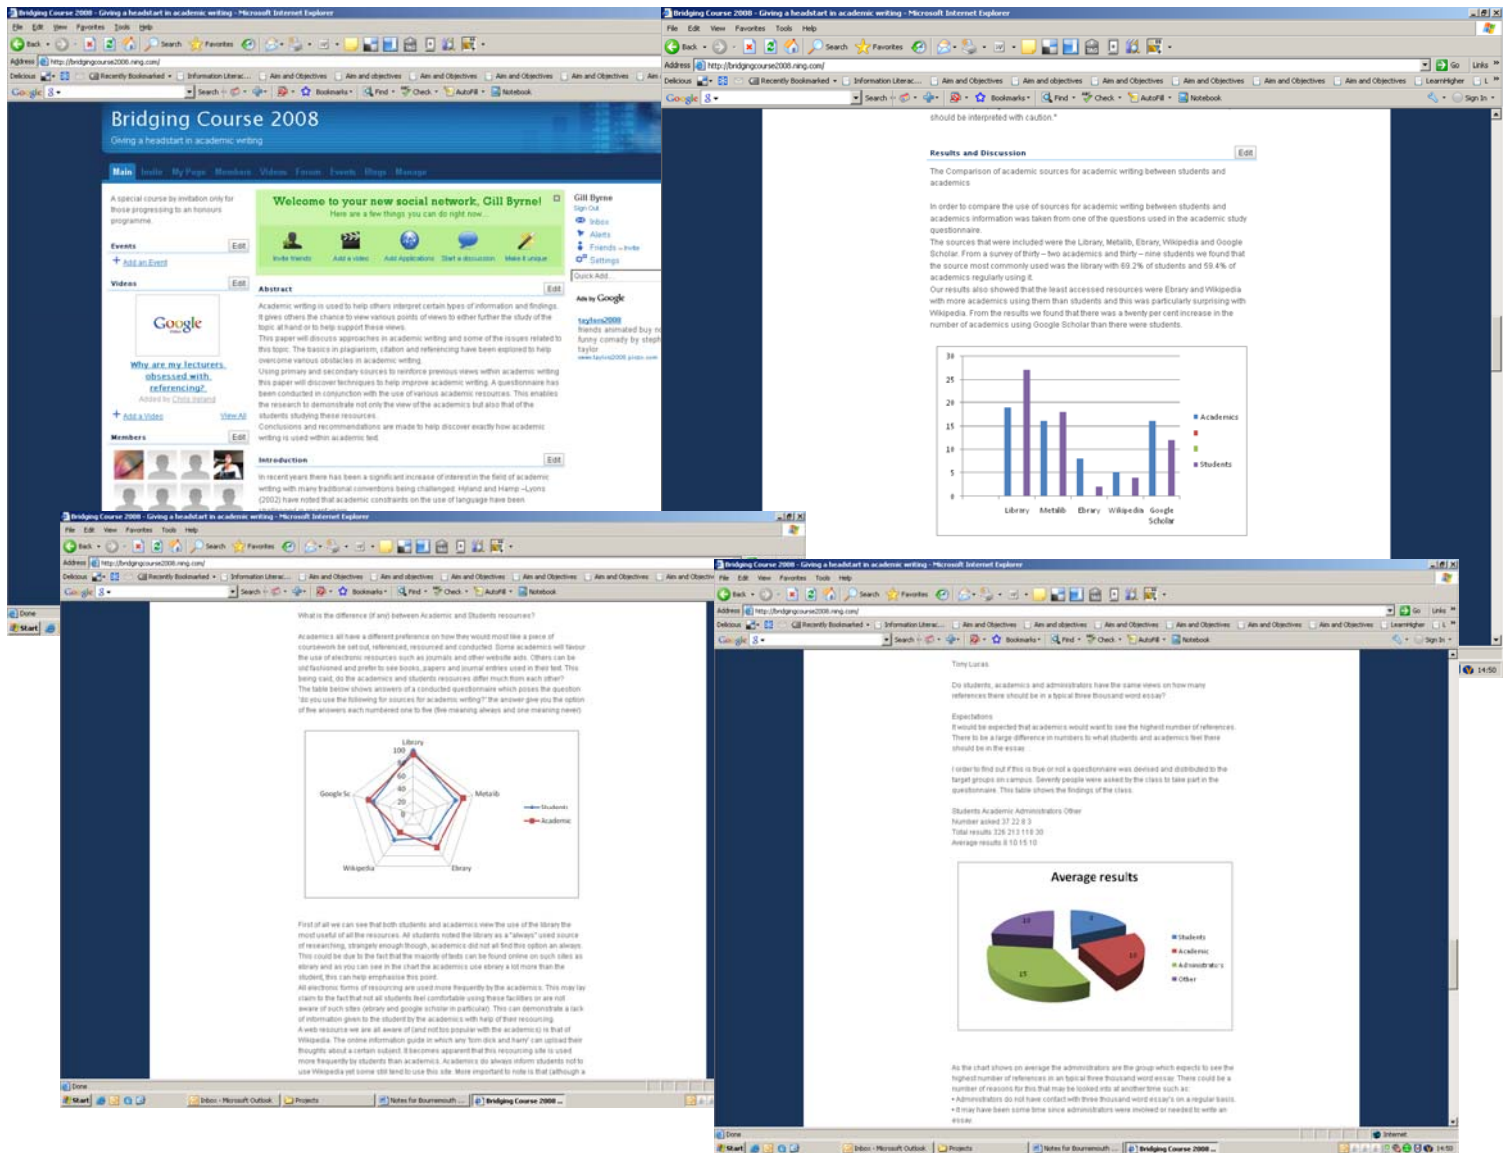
Bridging Course 2008 - Giving a headstart in academic writing - Microsoft Internet Explorer

Bridging Course 2008
Giving a headstart in academic writing

Main Invite My Page Members Videos Forum Events Blogs Manage

A special course by invitation only for those progressing to an honours programme.

Welcome to your new social network, Gill Byrne!
Here are a few things you can do right now...

Invite friends Add a video Add Applications Start a discussion Make it unique

Gill Byrne
Sign Out
Inbox
Alerts
Friends – Invite
Settings

Events Edit
+ Add an Event

Videos Edit
Why are my lecturers obsessed with referencing?
+ Add a Video View All

Members Edit

Abstract Edit
Academic writing is used to help others interpret certain types of information and findings. It gives others the chance to view various points of views to either further the study of the topic at hand or to help support these views.

Introduction Edit

Ads by Google

Results and Discussion Edit
The Comparison of academic sources for academic writing between students and academics

| | Library | Metalib | Ebrary | Wikipedia | Google Scholar |
|---|---|---|---|---|---|

Academics
Students

What is the difference (if any) between Academic and Students resources?

Library
Metalib
Ebrary
Wikipedia
Google Sc
Students
Academic

Tony Lucas

Do students, academics and administrators have the same views on how many references there should be in a typical three thousand word essay?

Expectations

Average results
Students
Academic
Administrators
Other

Done
Start
Inbox - Microsoft Outlook
Projects
Notes for Bournemouth
Bridging Course 2008
Internet
14:50